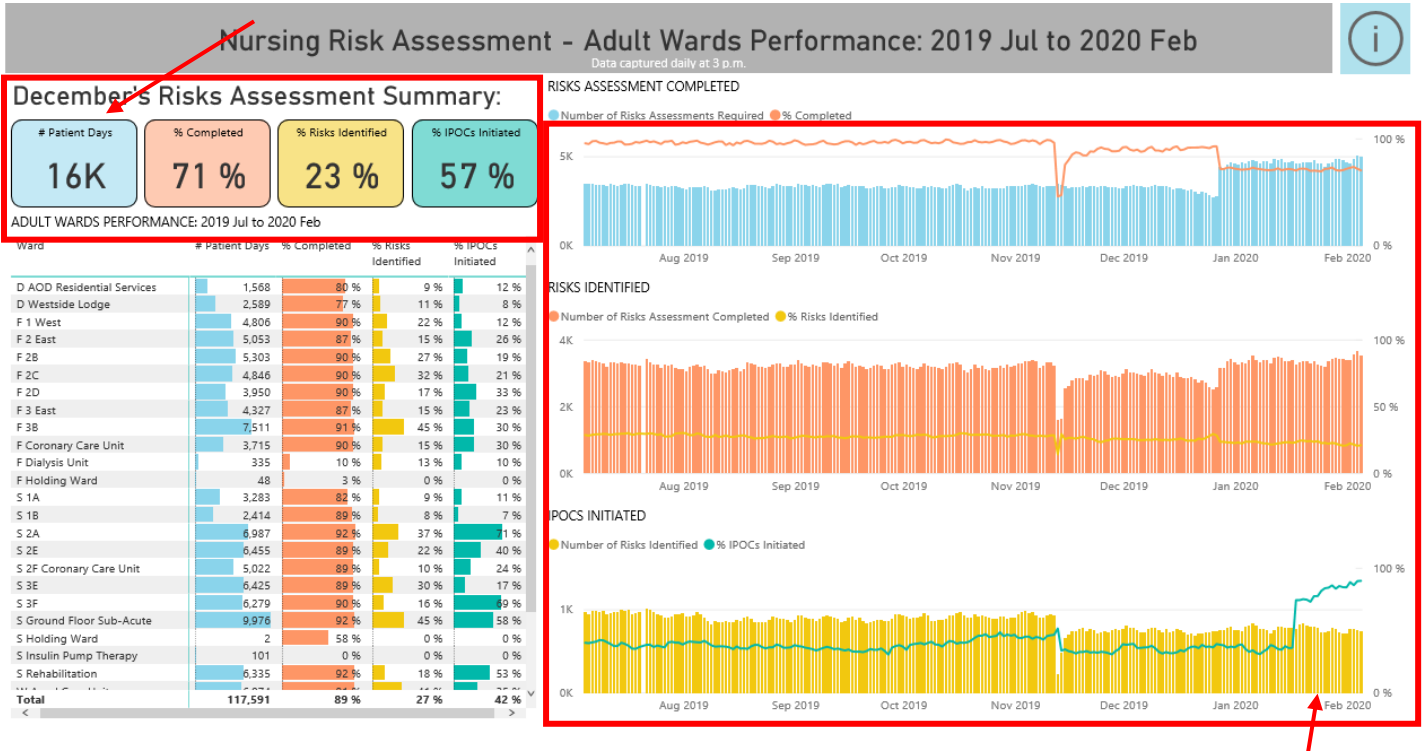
Nursing Risk Assessment - Adult Wards Performance: 2019 Jul to 2020 Feb
Data captured daily at 3 p.m.

December's Risks Assessment Summary:

# Patient Days
16K

% Completed
71 %

% Risks Identified
23 %

% IPOCs Initiated
57 %

ADULT WARDS PERFORMANCE: 2019 Jul to 2020 Feb

| Ward | # Patient Days | % Completed | % Risks Identified | % IPOCs Initiated |
|---|---|---|---|---|
| D AOD Residential Services | 1,568 | 80 % | 9 % | 12 % |
| D Westside Lodge | 2,589 | 77 % | 11 % | 8 % |
| F 1 West | 4,806 | 90 % | 22 % | 12 % |
| F 2 East | 5,053 | 87 % | 15 % | 26 % |
| F 2B | 5,303 | 90 % | 27 % | 19 % |
| F 2C | 4,846 | 90 % | 32 % | 21 % |
| F 2D | 3,950 | 90 % | 17 % | 33 % |
| F 3 East | 4,327 | 87 % | 15 % | 23 % |
| F 3B | 7,511 | 91 % | 45 % | 30 % |
| F Coronary Care Unit | 3,715 | 90 % | 15 % | 30 % |
| F Dialysis Unit | 335 | 10 % | 13 % | 10 % |
| F Holding Ward | 48 | 3 % | 0 % | 0 % |
| S 1A | 3,283 | 82 % | 9 % | 11 % |
| S 1B | 2,414 | 89 % | 8 % | 7 % |
| S 2A | 6,987 | 92 % | 37 % | 71 % |
| S 2E | 6,455 | 89 % | 22 % | 40 % |
| S 2F Coronary Care Unit | 5,022 | 89 % | 10 % | 24 % |
| S 3E | 6,425 | 89 % | 30 % | 17 % |
| S 3F | 6,279 | 90 % | 16 % | 69 % |
| S Ground Floor Sub-Acute | 9,976 | 92 % | 45 % | 58 % |
| S Holding Ward | 2 | 58 % | 0 % | 0 % |
| S Insulin Pump Therapy | 101 | 0 % | 0 % | 0 % |
| S Rehabilitation | 6,335 | 92 % | 18 % | 53 % |
| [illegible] | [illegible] | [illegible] | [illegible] | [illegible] |
| Total | 117,591 | 89 % | 27 % | 42 % |

RISKS ASSESSMENT COMPLETED
Number of Risks Assessments Required % Completed
5K 0K 100 % 0 %
Aug 2019 Sep 2019 Oct 2019 Nov 2019 Dec 2019 Jan 2020 Feb 2020

RISKS IDENTIFIED
Number of Risks Assessment Completed % Risks Identified
4K 2K 0K 100 % 50 % 0 %
Aug 2019 Sep 2019 Oct 2019 Nov 2019 Dec 2019 Jan 2020 Feb 2020

IPOCS INITIATED
Number of Risks Identified % IPOCs Initiated
1K 0K 100 % 0 %
Aug 2019 Sep 2019 Oct 2019 Nov 2019 Dec 2019 Jan 2020 Feb 2020